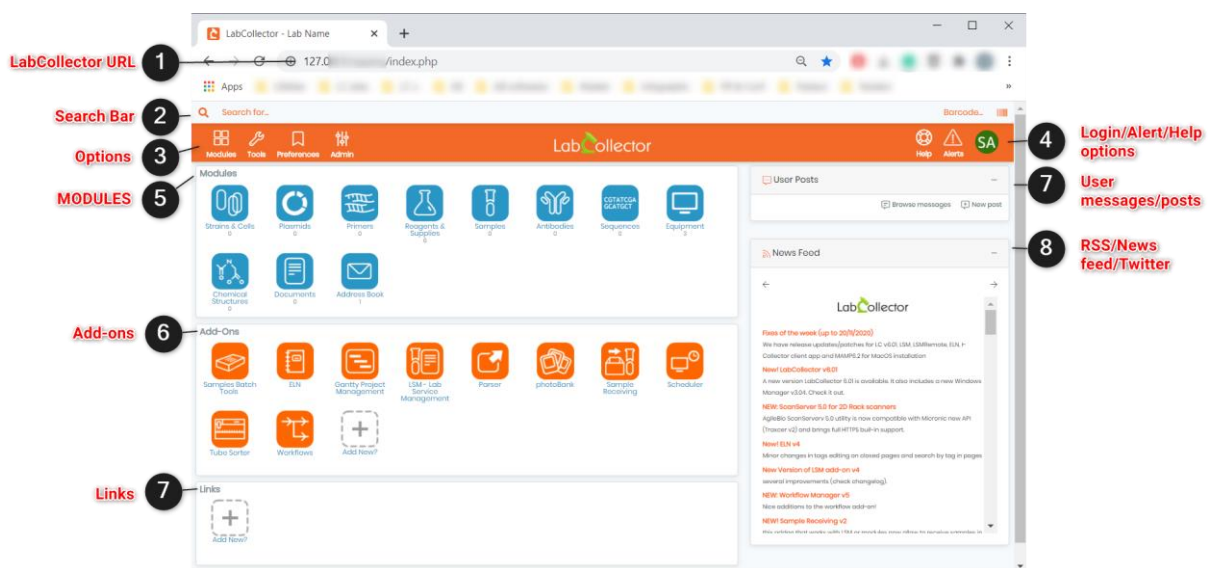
LabCollector - Lab Name

127.0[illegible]/index.php

Apps

LabCollector URL 1

Search Bar 2

Search for...

Barcode...

Options 3

Modules Tools Preferences Admin

LabCollector

Help Alerts SA

4 Login/Alert/Help options

MODULES 5

Modules

Strains & Cells 0

Plasmids 0

Primers 0

Reagents & Supplies 0

Samples 0

Antibodies 0

CGTATCGA GCATGCT Sequences 0

Equipment 3

Chemical Structures 0

Documents 0

Address Book 1

Add-ons 6

Add-Ons

Samples Batch Tools

ELN

Gantty Project Management

LSM - Lab Service Management

Parser

photoBank

Sample Receiving

Scheduler

Tube Sorter

Workflows

Add New?

Links 7

Links

Add New?

User Posts

Browse messages

New post

7 User messages/posts

News Feed

8 RSS/News feed/Twitter

LabCollector

Fixes of the week (up to 20/11/2020)

We have release updates/patches for LC v6.01, LSM, LSMRemote, ELN, F-Collector client app and MAMP5.2 for MacOS installation

New! LabCollector v6.01

A new version LabCollector 6.01 is available. It also includes a new Windows Manager v3.04. Check it out.

NEW: ScanServer 5.0 for 2D Rack scanners

AgileBio ScanServerv 5.0 utility is now compatible with Micronic new API (Traxcer v2) and brings full HTTPS built-in support.

New! ELN v4

Minor changes in tags editing on closed pages and search by tag in pages

New Version of LSM add-on v4

several improvements (check changelog)

NEW: Workflow Manager v5

Nice additions to the workflow add-on!

NEW! Sample Receiving v2

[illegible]